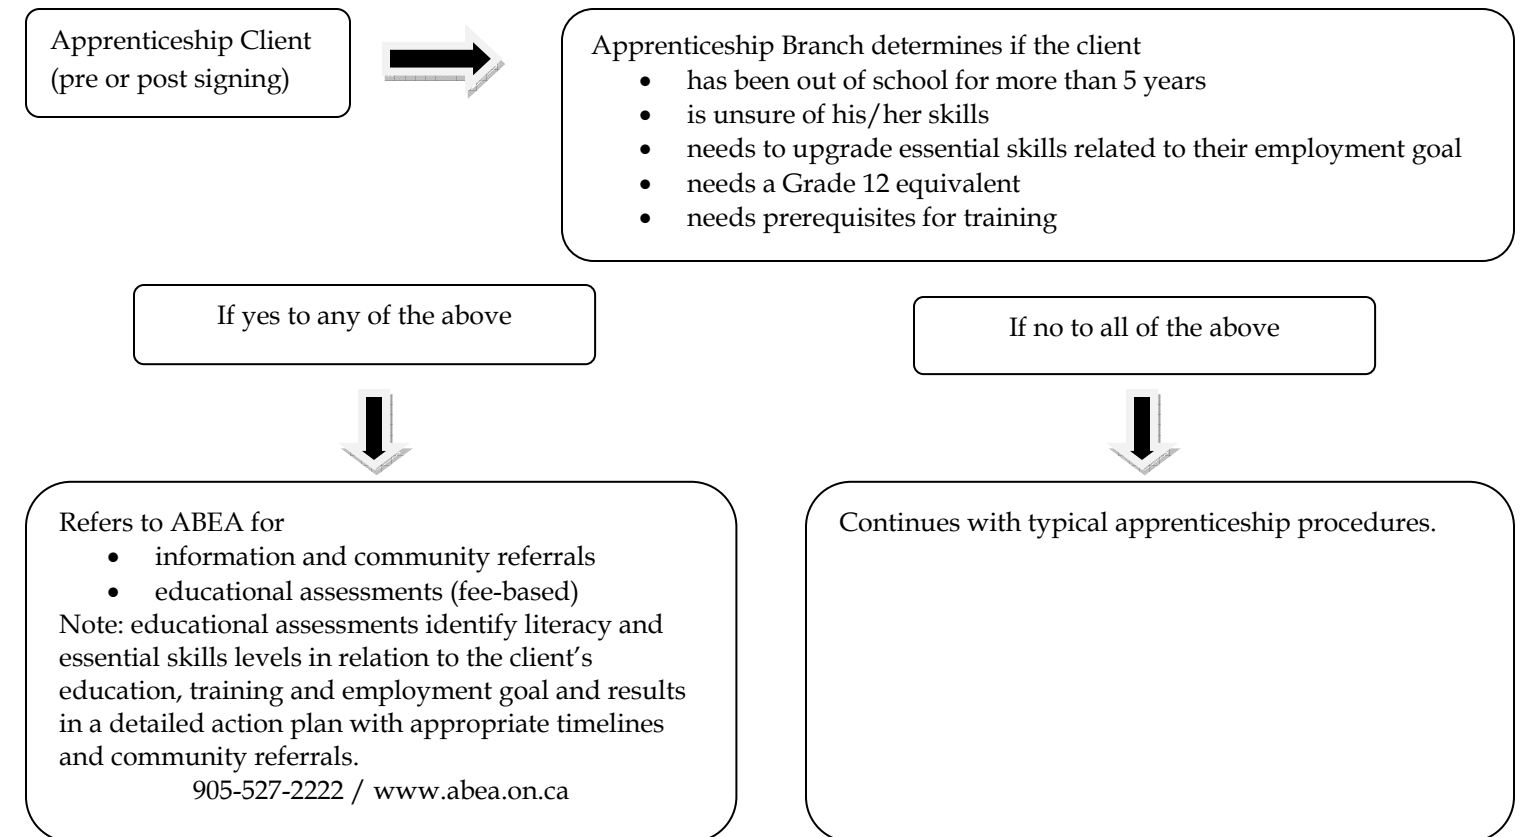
Apprenticeship Client (pre or post signing)

Apprenticeship Branch determines if the client
- has been out of school for more than 5 years
- is unsure of his/her skills
- needs to upgrade essential skills related to their employment goal
- needs a Grade 12 equivalent
- needs prerequisites for training

If yes to any of the above

Refers to ABEA for
- information and community referrals
- educational assessments (fee-based)

Note: educational assessments identify literacy and essential skills levels in relation to the client's education, training and employment goal and results in a detailed action plan with appropriate timelines and community referrals.
905-527-2222 / www.abea.on.ca

If no to all of the above

Continues with typical apprenticeship procedures.